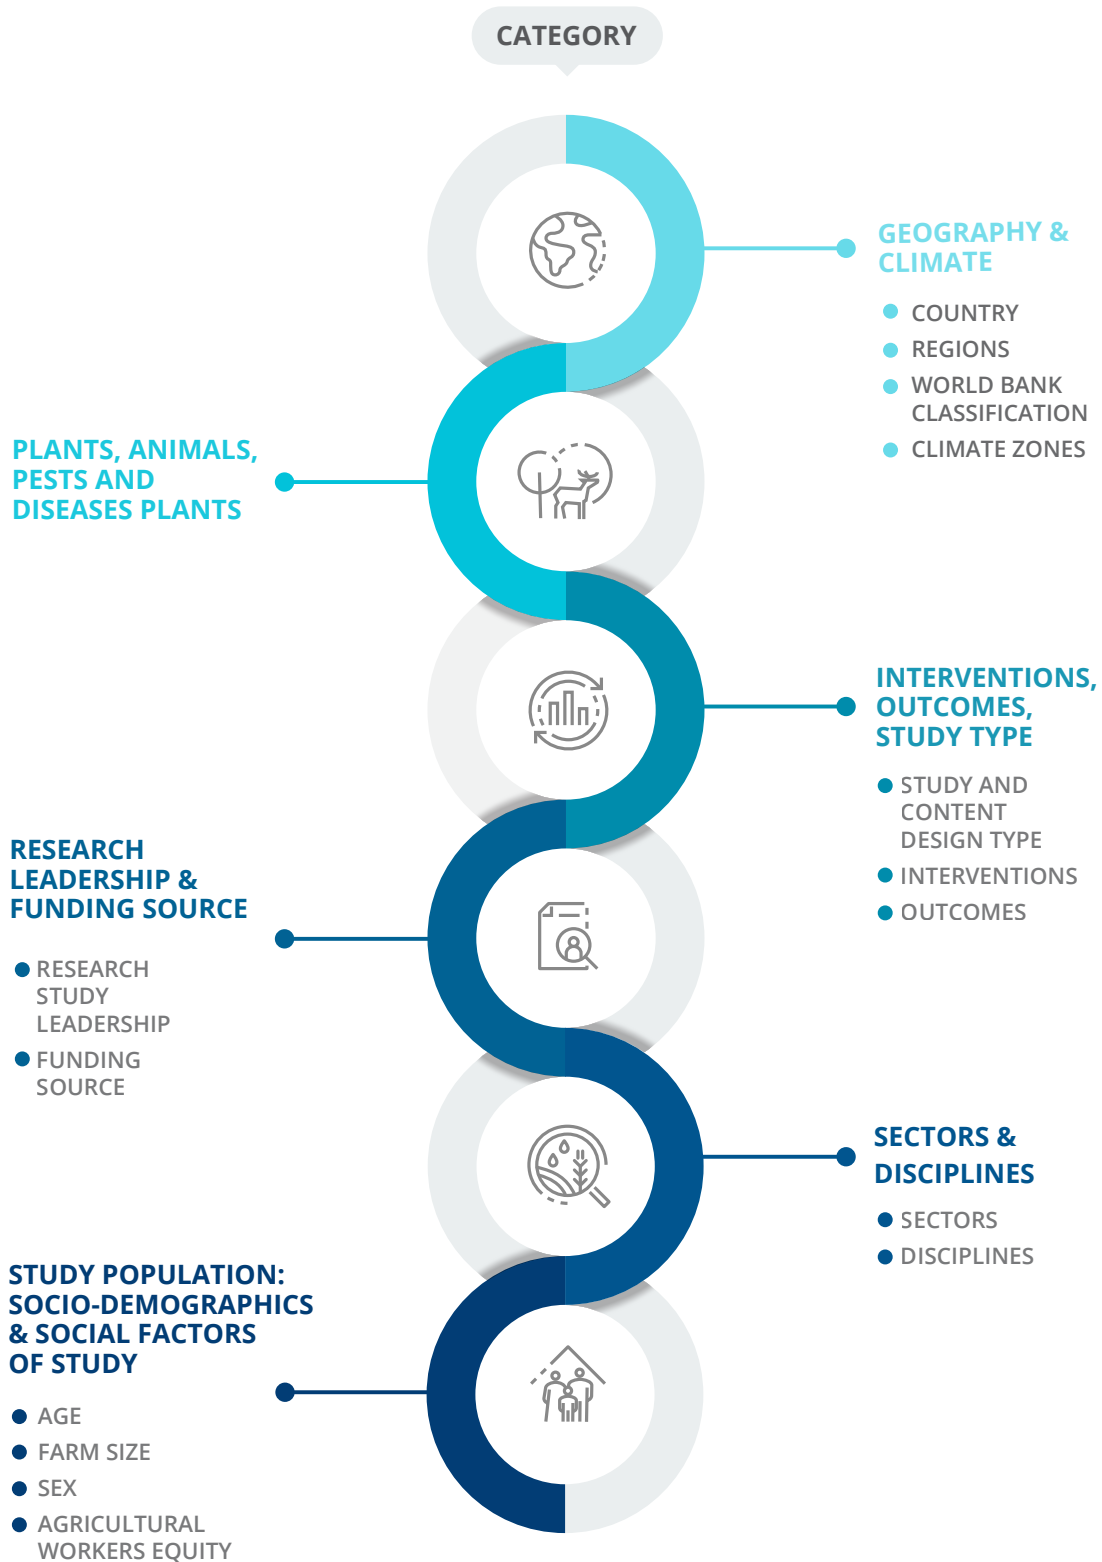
CATEGORY

GEOGRAPHY & CLIMATE

- COUNTRY
- REGIONS
- WORLD BANK CLASSIFICATION
- CLIMATE ZONES

PLANTS, ANIMALS, PESTS AND DISEASES PLANTS

INTERVENTIONS, OUTCOMES, STUDY TYPE

- STUDY AND CONTENT DESIGN TYPE
- INTERVENTIONS
- OUTCOMES

RESEARCH LEADERSHIP & FUNDING SOURCE

- RESEARCH STUDY LEADERSHIP
- FUNDING SOURCE

SECTORS & DISCIPLINES

- SECTORS
- DISCIPLINES

STUDY POPULATION: SOCIO-DEMOGRAPHICS & SOCIAL FACTORS OF STUDY

- AGE
- FARM SIZE
- SEX
- AGRICULTURAL WORKERS EQUITY